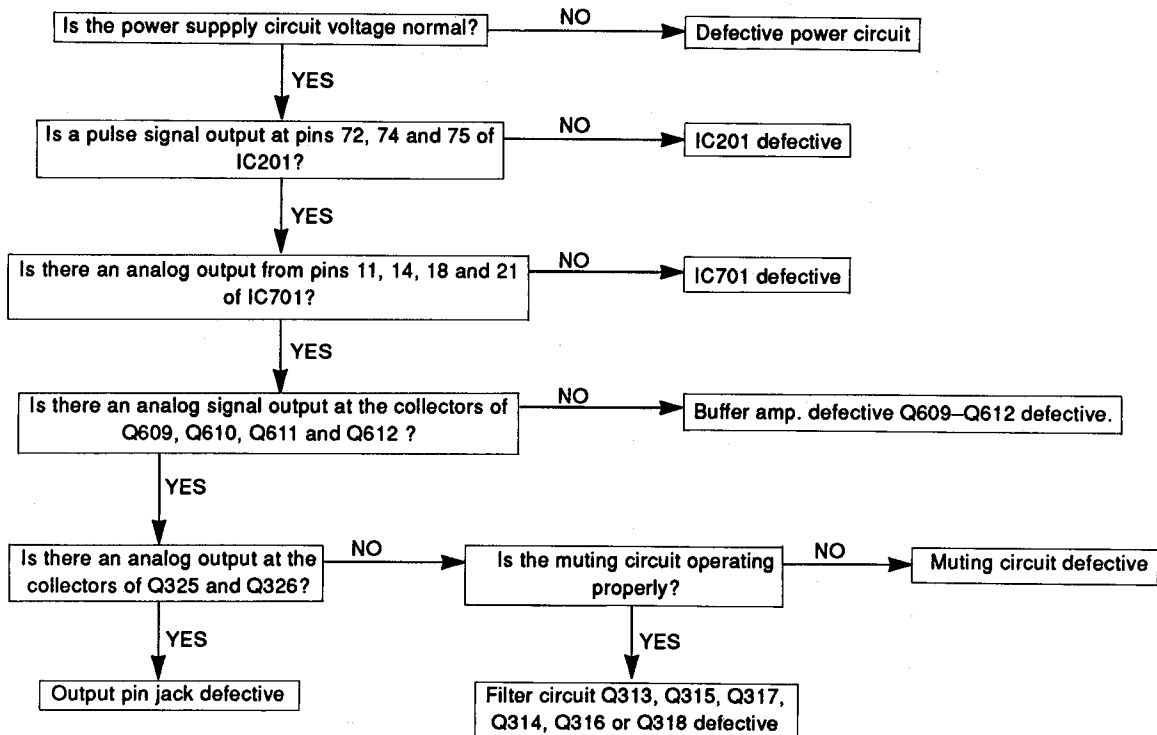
Is the power suppply circuit voltage normal?
NO
Defective power circuit
YES
Is a pulse signal output at pins 72, 74 and 75 of IC201?
NO
IC201 defective
YES
Is there an analog output from pins 11, 14, 18 and 21 of IC701?
NO
IC701 defective
YES
Is there an analog signal output at the collectors of Q609, Q610, Q611 and Q612 ?
NO
Buffer amp. defective Q609–Q612 defective.
YES
Is there an analog output at the collectors of Q325 and Q326?
NO
Is the muting circuit operating properly?
NO
Muting circuit defective
YES
Output pin jack defective
YES
Filter circuit Q313, Q315, Q317, Q314, Q316 or Q318 defective